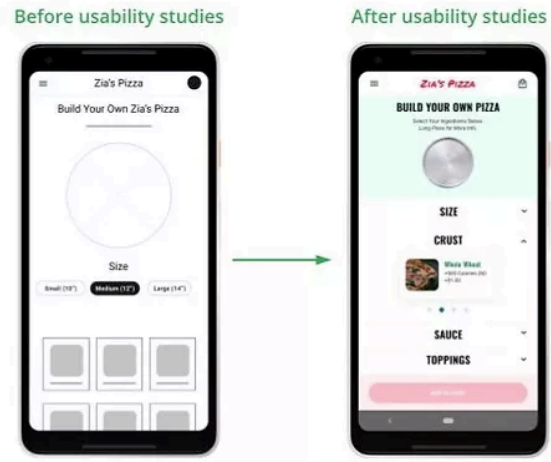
Before usability studies

Zia's Pizza

Build Your Own Zia's Pizza

Size

Small (10") Medium (12") Large (14")

After usability studies

ZIA'S PIZZA

BUILD YOUR OWN PIZZA

Select Your Ingredients Below. Long Press for More Info.

SIZE

CRUST

Whole Wheat

+900 Calories (W)

+$1.00

SAUCE

TOPPINGS

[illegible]